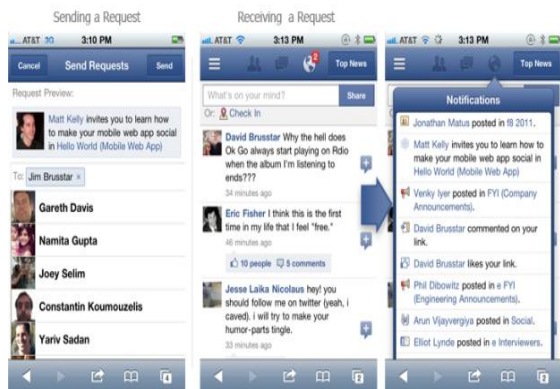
Sending a Request

AT&T 3G 3:10 PM

Cancel Send Requests Send

Request Preview:

Matt Kelly invites you to learn how to make your mobile web app social in Hello World (Mobile Web App)

To: Jim Brusstar ×

Gareth Davis

Namita Gupta

Joey Selim

Constantin Koumouzelis

Yariv Sadan

Receiving a Request

AT&T 3:13 PM

2

Top News

What's on your mind? Share

Or: Check In

David Brusstar Why the hell does Ok Go always start playing on Rdio when the album I'm listening to ends???

34 minutes ago

Eric Fisher I think this is the first time in my life that I feel "free."

46 minutes ago

10 people 5 comments

Jesse Laika Nicolaus hey! you should follow me on twitter (yeah, i caved). i will try to make your humor-parts tingle.

AT&T 3:13 PM

Top News

Notifications

Jonathan Matus posted in f8 2011.

Matt Kelly invites you to learn how to make your mobile web app social in Hello World (Mobile Web App)

Venky Iyer posted in FYI (Company Announcements).

David Brusstar commented on your link.

David Brusstar likes your link.

Phil Dibowitz posted in e FYI (Engineering Announcements).

Arun Vijayvergiya posted in Social.

Elliot Lynde posted in e Interviewers.